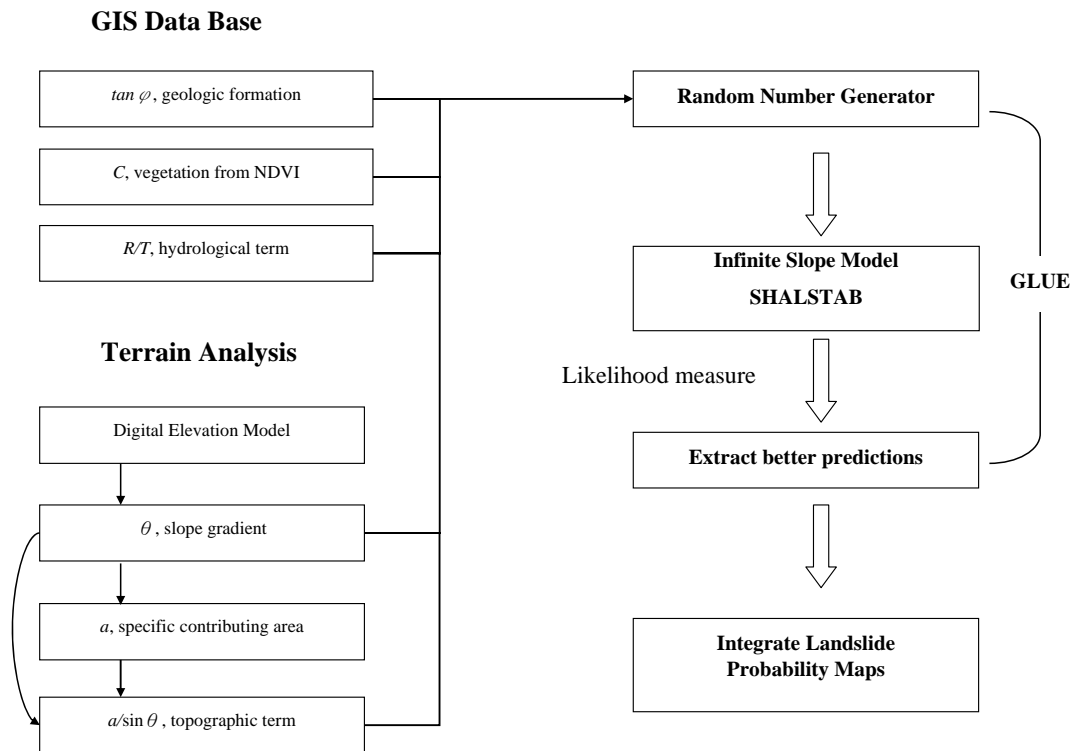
GIS Data Base

$tan\ \varphi$, geologic formation

$C$, vegetation from NDVI

$R/T$, hydrological term

Terrain Analysis

Digital Elevation Model

$\theta$, slope gradient

$a$, specific contributing area

$a/\sin\theta$, topographic term

Random Number Generator

Infinite Slope Model
SHALSTAB

Likelihood measure

Extract better predictions

GLUE

Integrate Landslide Probability Maps